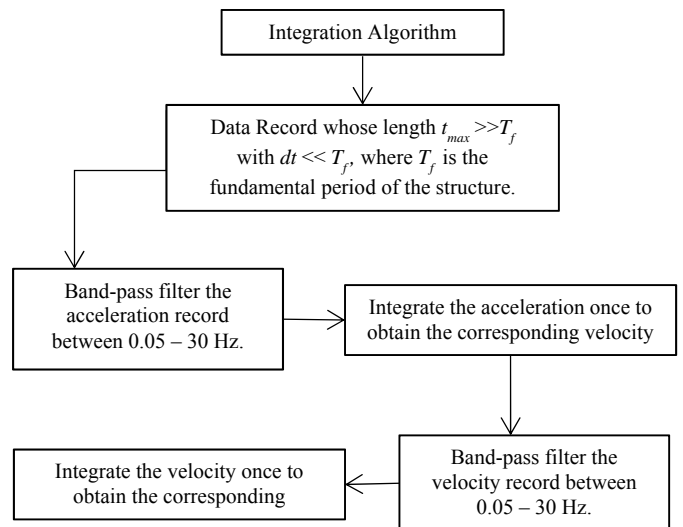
Integration Algorithm

Data Record whose length $t_{max} >> T_f$ with $dt << T_f$, where $T_f$ is the fundamental period of the structure.

Band-pass filter the acceleration record between 0.05 – 30 Hz.

Integrate the acceleration once to obtain the corresponding velocity

Band-pass filter the velocity record between 0.05 – 30 Hz.

Integrate the velocity once to obtain the corresponding